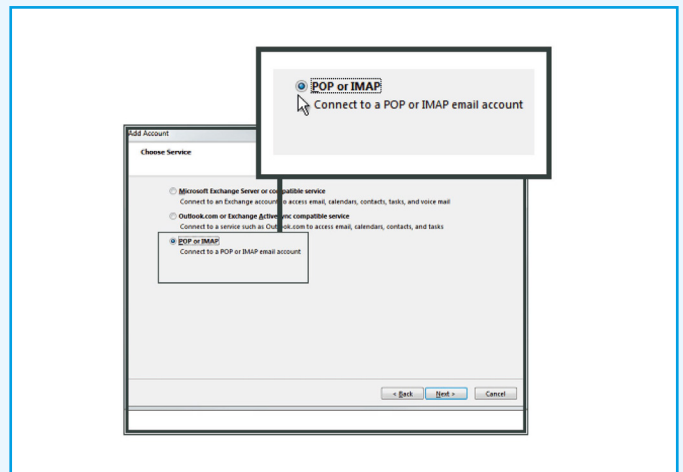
POP or IMAP
Connect to a POP or IMAP email account

Add Account

Choose Service

Microsoft Exchange Server or compatible service
Connect to an Exchange account to access email, calendars, contacts, tasks, and voice mail

Outlook.com or Exchange ActiveSync compatible service
Connect to a service such as Outlook.com to access email, calendars, contacts, and tasks

POP or IMAP
Connect to a POP or IMAP email account

< Back
Next >
Cancel